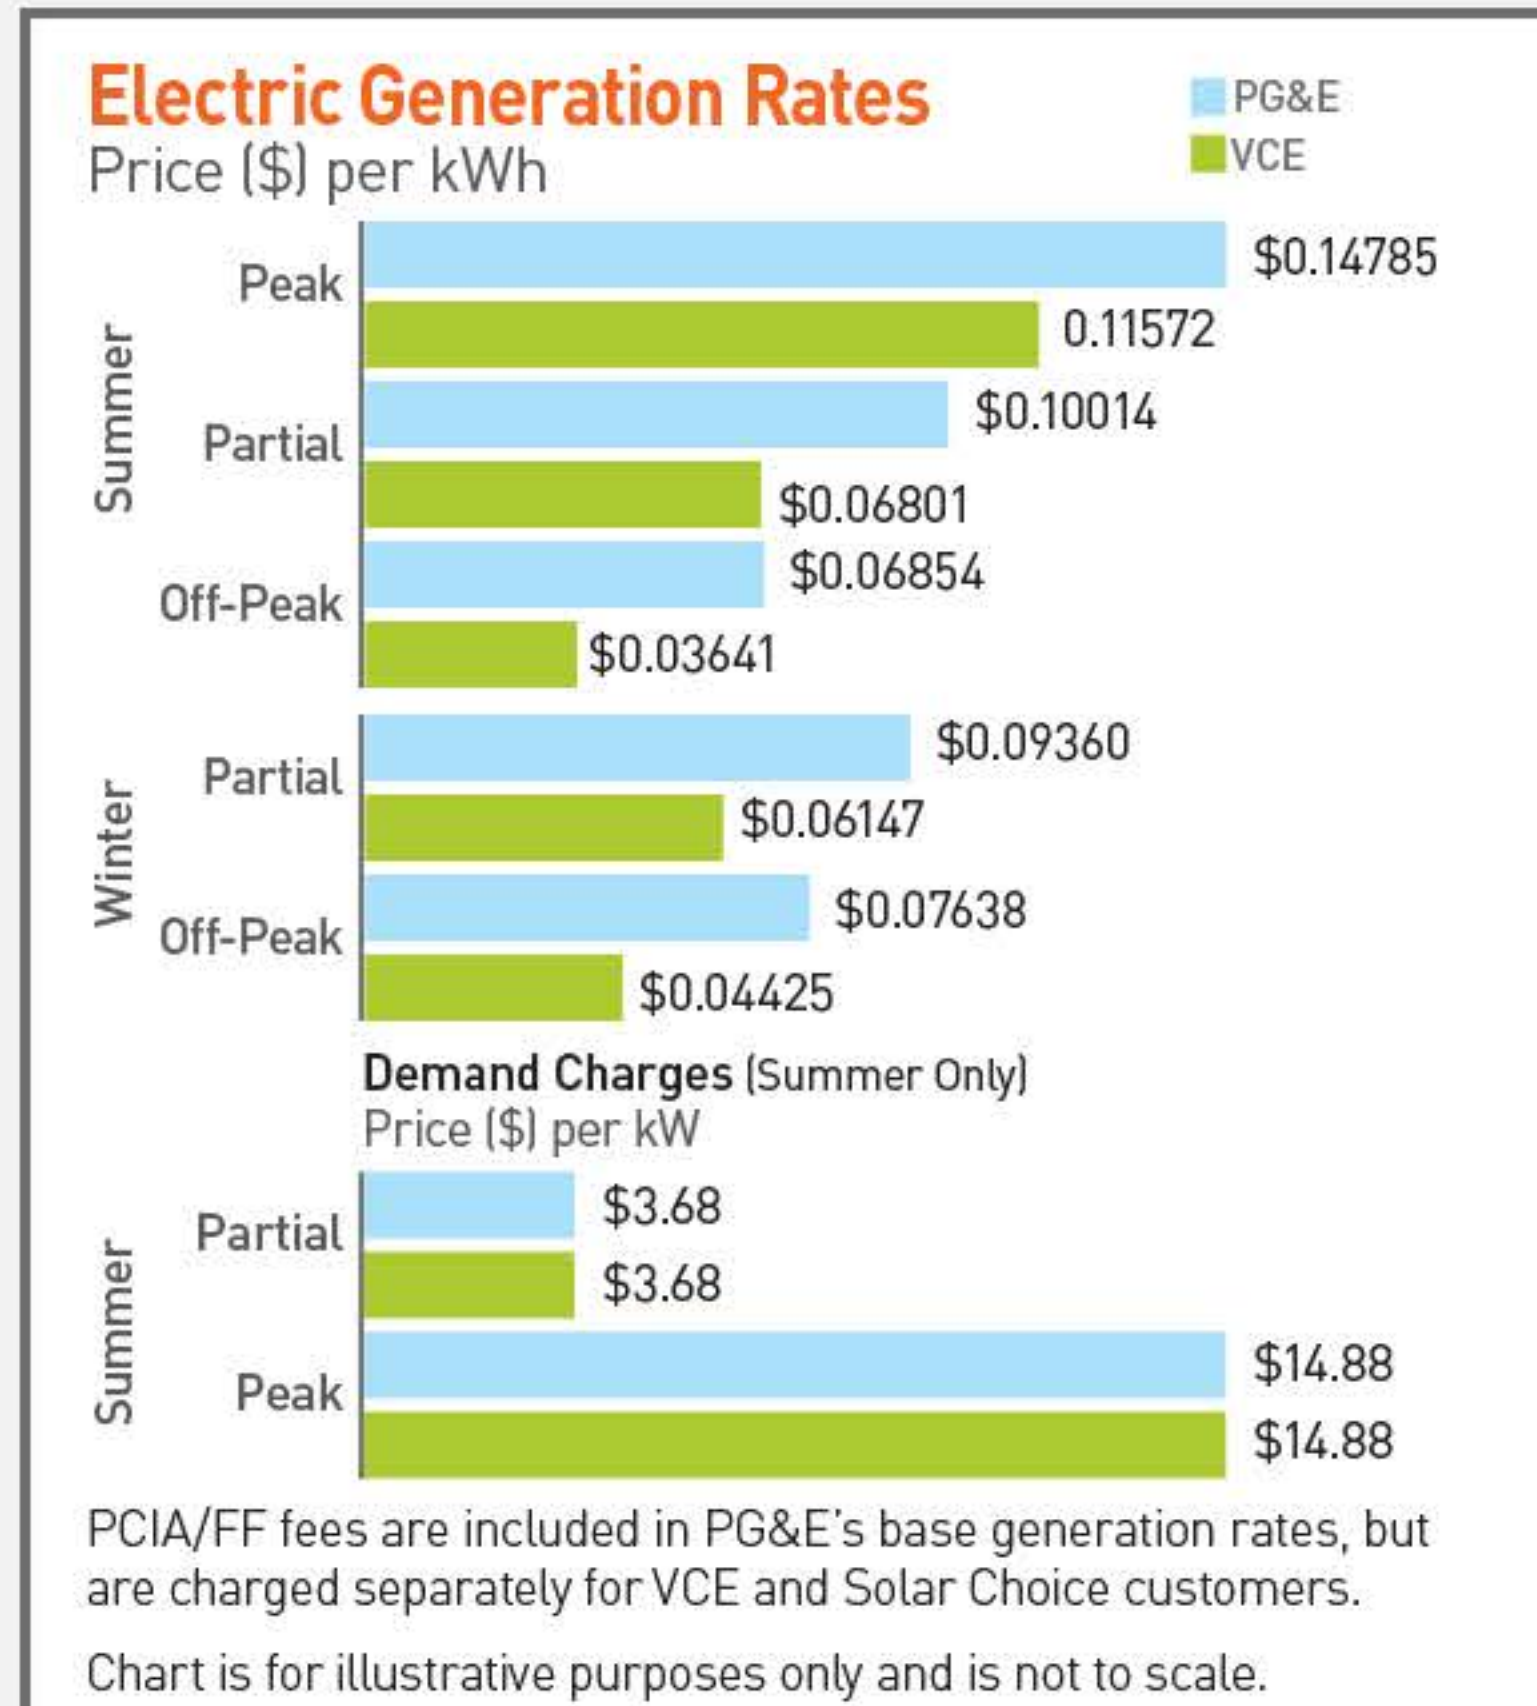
Electric Generation Rates
Price ($) per kWh

PG&E
VCE

Summer
Peak
$0.14785
0.11572
Partial
$0.10014
$0.06801
Off-Peak
$0.06854
$0.03641

Winter
Partial
$0.09360
$0.06147
Off-Peak
$0.07638
$0.04425

Demand Charges (Summer Only)
Price ($) per kW

Summer
Partial
$3.68
$3.68
Peak
$14.88
$14.88

PCIA/FF fees are included in PG&E's base generation rates, but are charged separately for VCE and Solar Choice customers.

Chart is for illustrative purposes only and is not to scale.